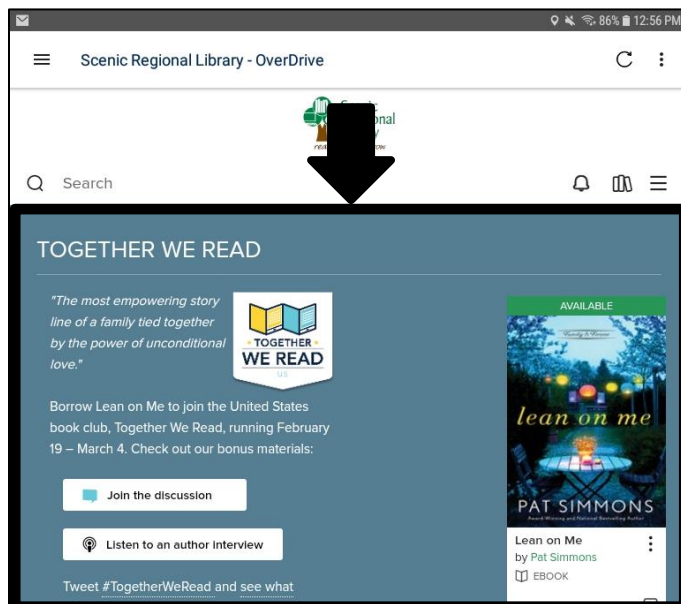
86% 12:56 PM

Scenic Regional Library - OverDrive

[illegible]onal

Search

TOGETHER WE READ

"The most empowering story line of a family tied together by the power of unconditional love."

TOGETHER WE READ US

Borrow Lean on Me to join the United States book club, Together We Read, running February 19 – March 4. Check out our bonus materials:

Join the discussion

Listen to an author interview

Tweet #TogetherWeRead and see what

AVAILABLE

lean on me

PAT SIMMONS

Lean on Me
by Pat Simmons
EBOOK